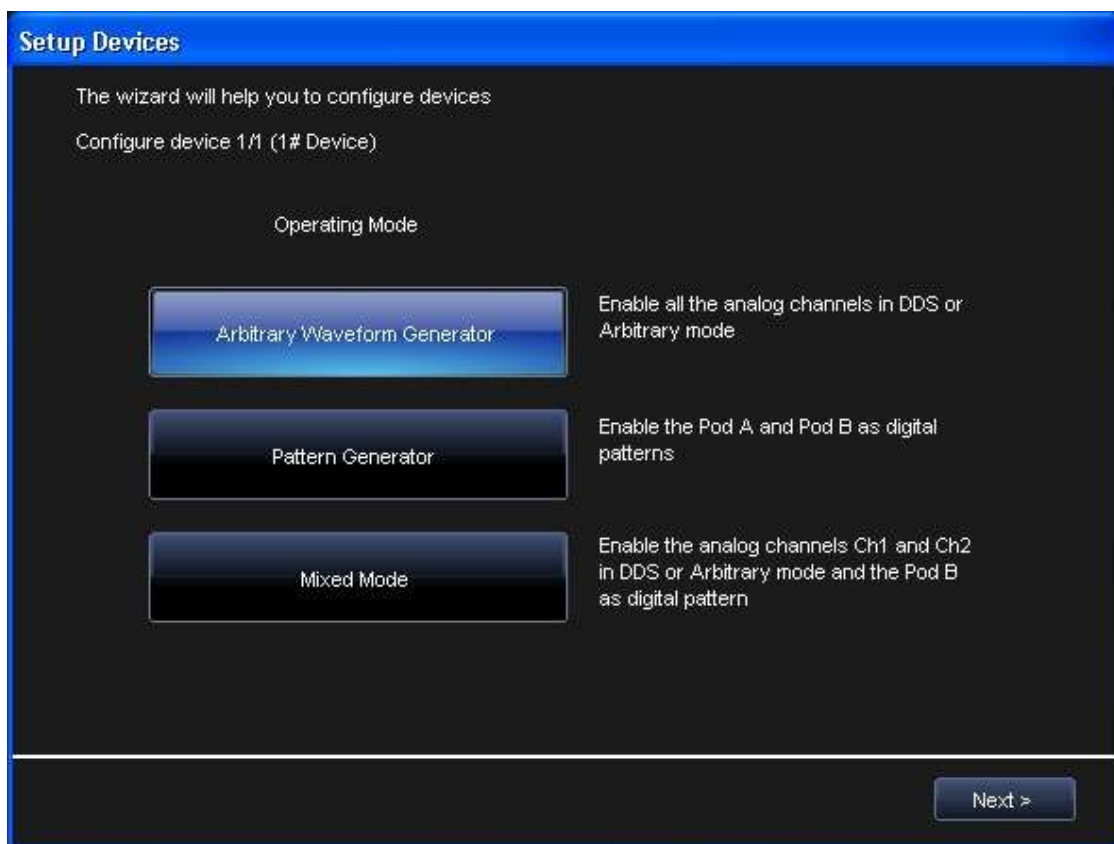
Setup Devices

The wizard will help you to configure devices

Configure device 1/1 (1# Device)

Operating Mode

Arbitrary Waveform Generator

Enable all the analog channels in DDS or Arbitrary mode

Pattern Generator

Enable the Pod A and Pod B as digital patterns

Mixed Mode

Enable the analog channels Ch1 and Ch2 in DDS or Arbitrary mode and the Pod B as digital pattern

Next >